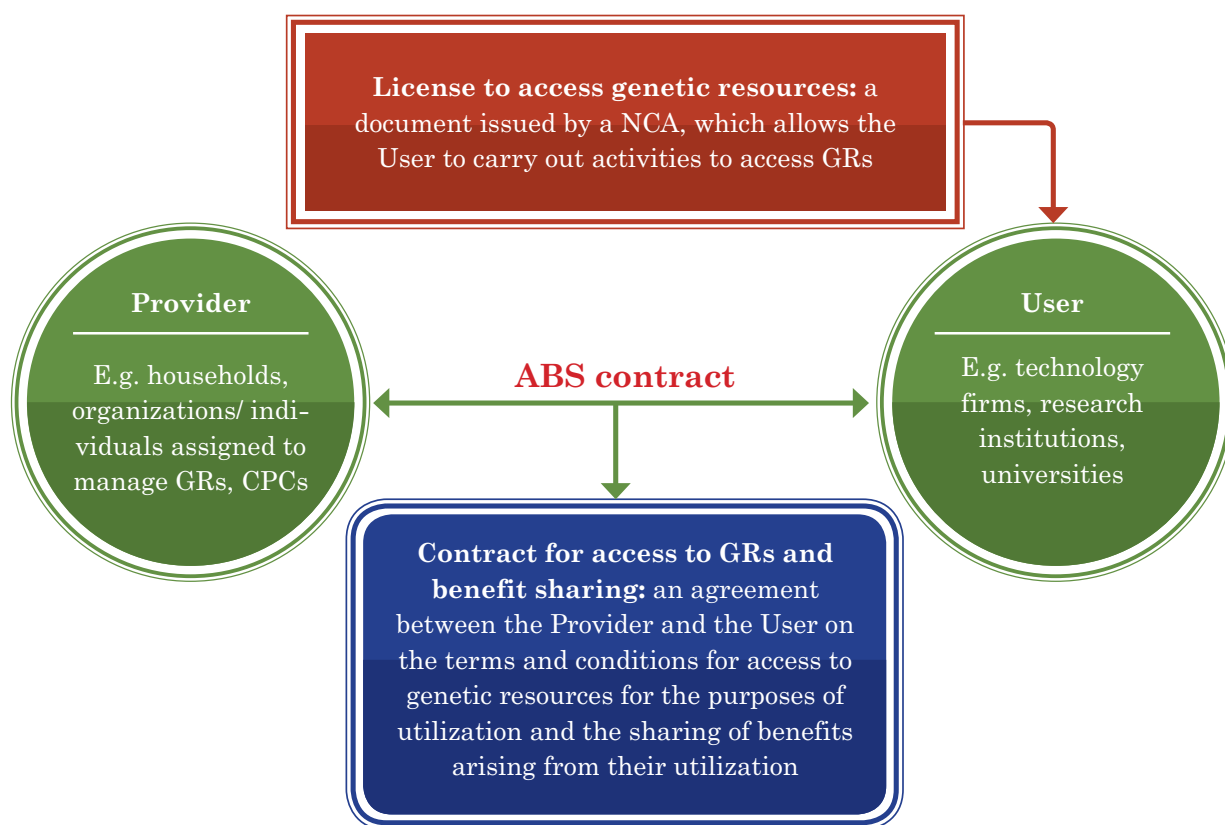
**License to access genetic resources:** a document issued by a NCA, which allows the User to carry out activities to access GRs

Provider

E.g. households, organizations/ individuals assigned to manage GRs, CPCs

ABS contract

User

E.g. technology firms, research institutions, universities

**Contract for access to GRs and benefit sharing:** an agreement between the Provider and the User on the terms and conditions for access to genetic resources for the purposes of utilization and the sharing of benefits arising from their utilization